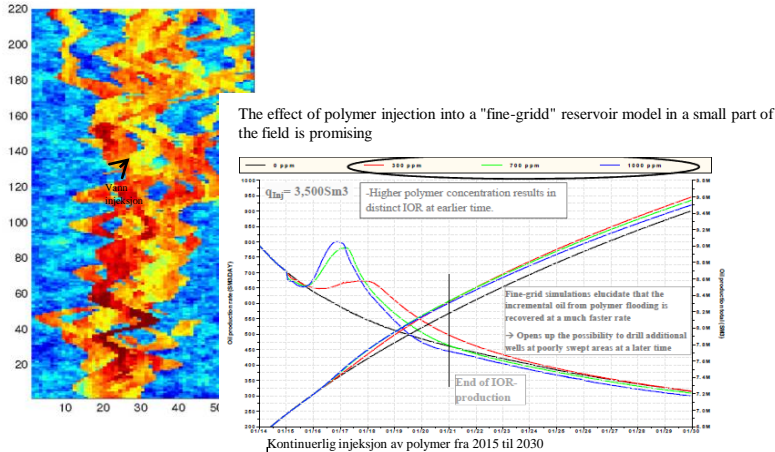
220
200
180
160
140
120
100
80
60
40
20
10 20 30 40 50

Vann injeksjon

The effect of polymer injection into a "fine-gridd" reservoir model in a small part of the field is promising

0 ppm
300 ppm
700 ppm
1000 ppm

$q_{Inj}$= 3,500Sm3

-Higher polymer concentration results in distinct IOR at earlier time.

Fine-grid simulations elucidate that the incremental oil from polymer flooding is recovered at a much faster rate

→ Opens up the possibility to drill additional wells at poorly swept areas at a later time

End of IOR-production

Oil production rate (SM3/DAY)
Oil production total (SM3)

1000
950
900
850
800
750
700
650
600
550
500
450
400
350
300
250
200

8.8M
8.6M
8.4M
8.2M
8.0M
7.8M
7.6M
7.4M
7.2M

01/14 01/15 01/16 01/17 01/18 01/19 01/20 01/21 01/22 01/23 01/24 01/25 01/26 01/27 01/28 01/29 01/30

Kontinuerlig injeksjon av polymer fra 2015 til 2030